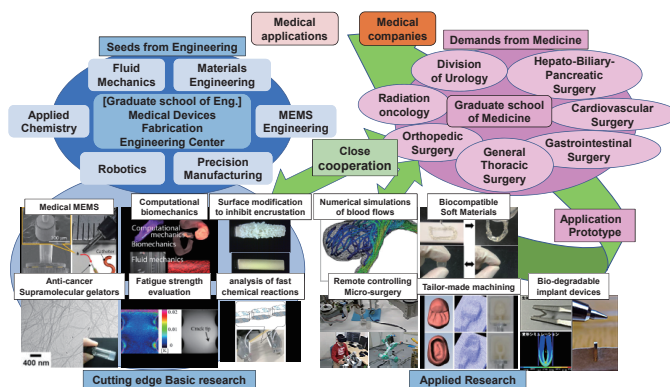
Medical applications

Medical companies

Seeds from Engineering

Fluid Mechanics

Materials Engineering

Applied Chemistry

[Graduate school of Eng.] Medical Devices Fabrication Engineering Center

MEMS Engineering

Robotics

Precision Manufacturing

Demands from Medicine

Division of Urology

Hepato-Biliary-Pancreatic Surgery

Radiation oncology

Graduate school of Medicine

Cardiovascular Surgery

Orthopedic Surgery

General Thoracic Surgery

Gastrointestinal Surgery

Close cooperation

Application Prototype

Medical MEMS

Computational biomechanics

Computational mechanics
Biomechanics
Fluid mechanics

Surface modification to inhibit encrustation

Numerical simulations of blood flows

Biocompatible Soft Materials

Anti-cancer Supramolecular gelators

Fatigue strength evaluation

analysis of fast chemical reactions

Remote controlling Micro-surgery

Tailor-made machining

Bio-degradable implant devices

400 nm

Cutting edge Basic research

Applied Research